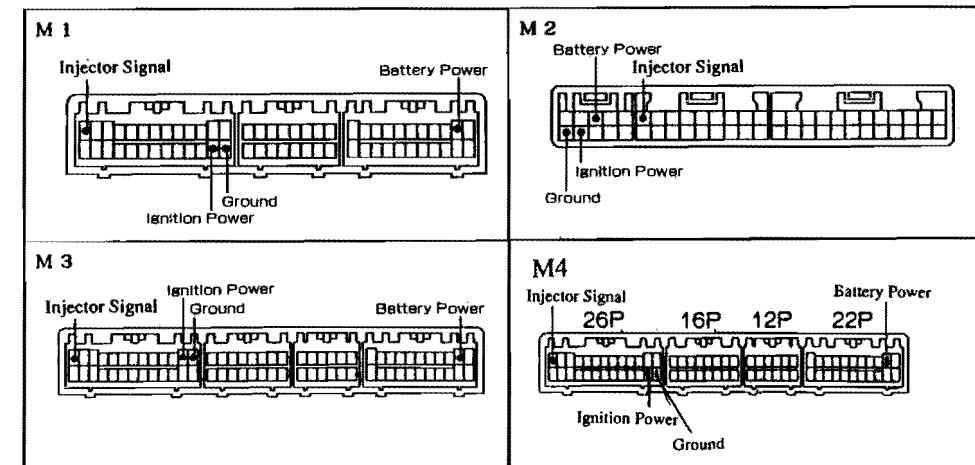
M 1
Injector Signal
Battery Power
Ground
Ignition Power

M 2
Battery Power
Injector Signal
Ignition Power
Ground

M 3
Ignition Power
Injector Signal
Ground
Battery Power

M4
Injector Signal
Battery Power
26P
16P
12P
22P
Ignition Power
Ground